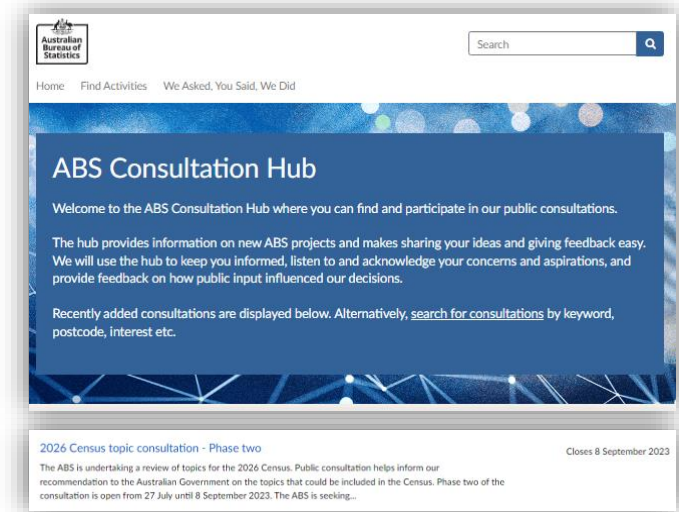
Australian Bureau of Statistics

Search

Home Find Activities We Asked, You Said, We Did

ABS Consultation Hub

Welcome to the ABS Consultation Hub where you can find and participate in our public consultations.

The hub provides information on new ABS projects and makes sharing your ideas and giving feedback easy. We will use the hub to keep you informed, listen to and acknowledge your concerns and aspirations, and provide feedback on how public input influenced our decisions.

Recently added consultations are displayed below. Alternatively, search for consultations by keyword, postcode, interest etc.

2026 Census topic consultation - Phase two

Closes 8 September 2023

The ABS is undertaking a review of topics for the 2026 Census. Public consultation helps inform our recommendation to the Australian Government on the topics that could be included in the Census. Phase two of the consultation is open from 27 July until 8 September 2023. The ABS is seeking...